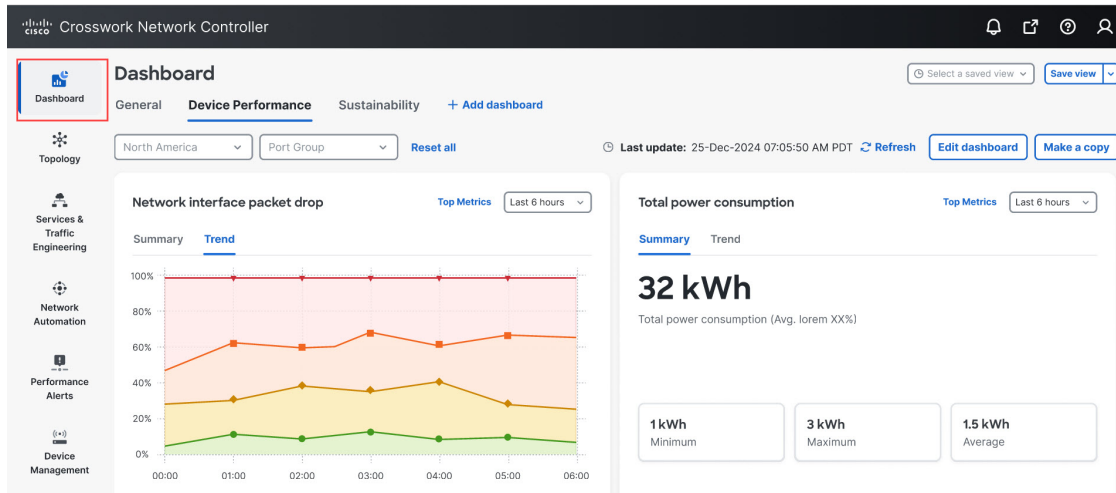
cisco Crosswork Network Controller

Dashboard

Topology

Services & Traffic Engineering

Network Automation

Performance Alerts

Device Management

Dashboard

Select a saved view
Save view

General
Device Performance
Sustainability
+ Add dashboard

North America
Port Group
Reset all

Last update: 25-Dec-2024 07:05:50 AM PDT
Refresh
Edit dashboard
Make a copy

Network interface packet drop
Top Metrics
Last 6 hours

Summary
Trend

100%
80%
60%
40%
20%
0%
00:00
01:00
02:00
03:00
04:00
05:00
06:00

Total power consumption
Top Metrics
Last 6 hours

Summary
Trend

32 kWh
Total power consumption (Avg. lorem XX%)

1 kWh
Minimum

3 kWh
Maximum

1.5 kWh
Average